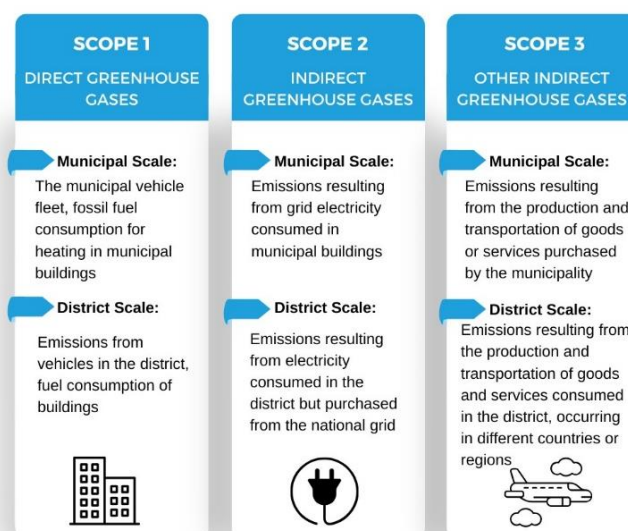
SCOPE 1
DIRECT GREENHOUSE GASES

Municipal Scale:
The municipal vehicle fleet, fossil fuel consumption for heating in municipal buildings

District Scale:
Emissions from vehicles in the district, fuel consumption of buildings

SCOPE 2
INDIRECT GREENHOUSE GASES

Municipal Scale:
Emissions resulting from grid electricity consumed in municipal buildings

District Scale:
Emissions resulting from electricity consumed in the district but purchased from the national grid

SCOPE 3
OTHER INDIRECT GREENHOUSE GASES

Municipal Scale:
Emissions resulting from the production and transportation of goods or services purchased by the municipality

District Scale:
Emissions resulting from the production and transportation of goods and services consumed in the district, occurring in different countries or regions